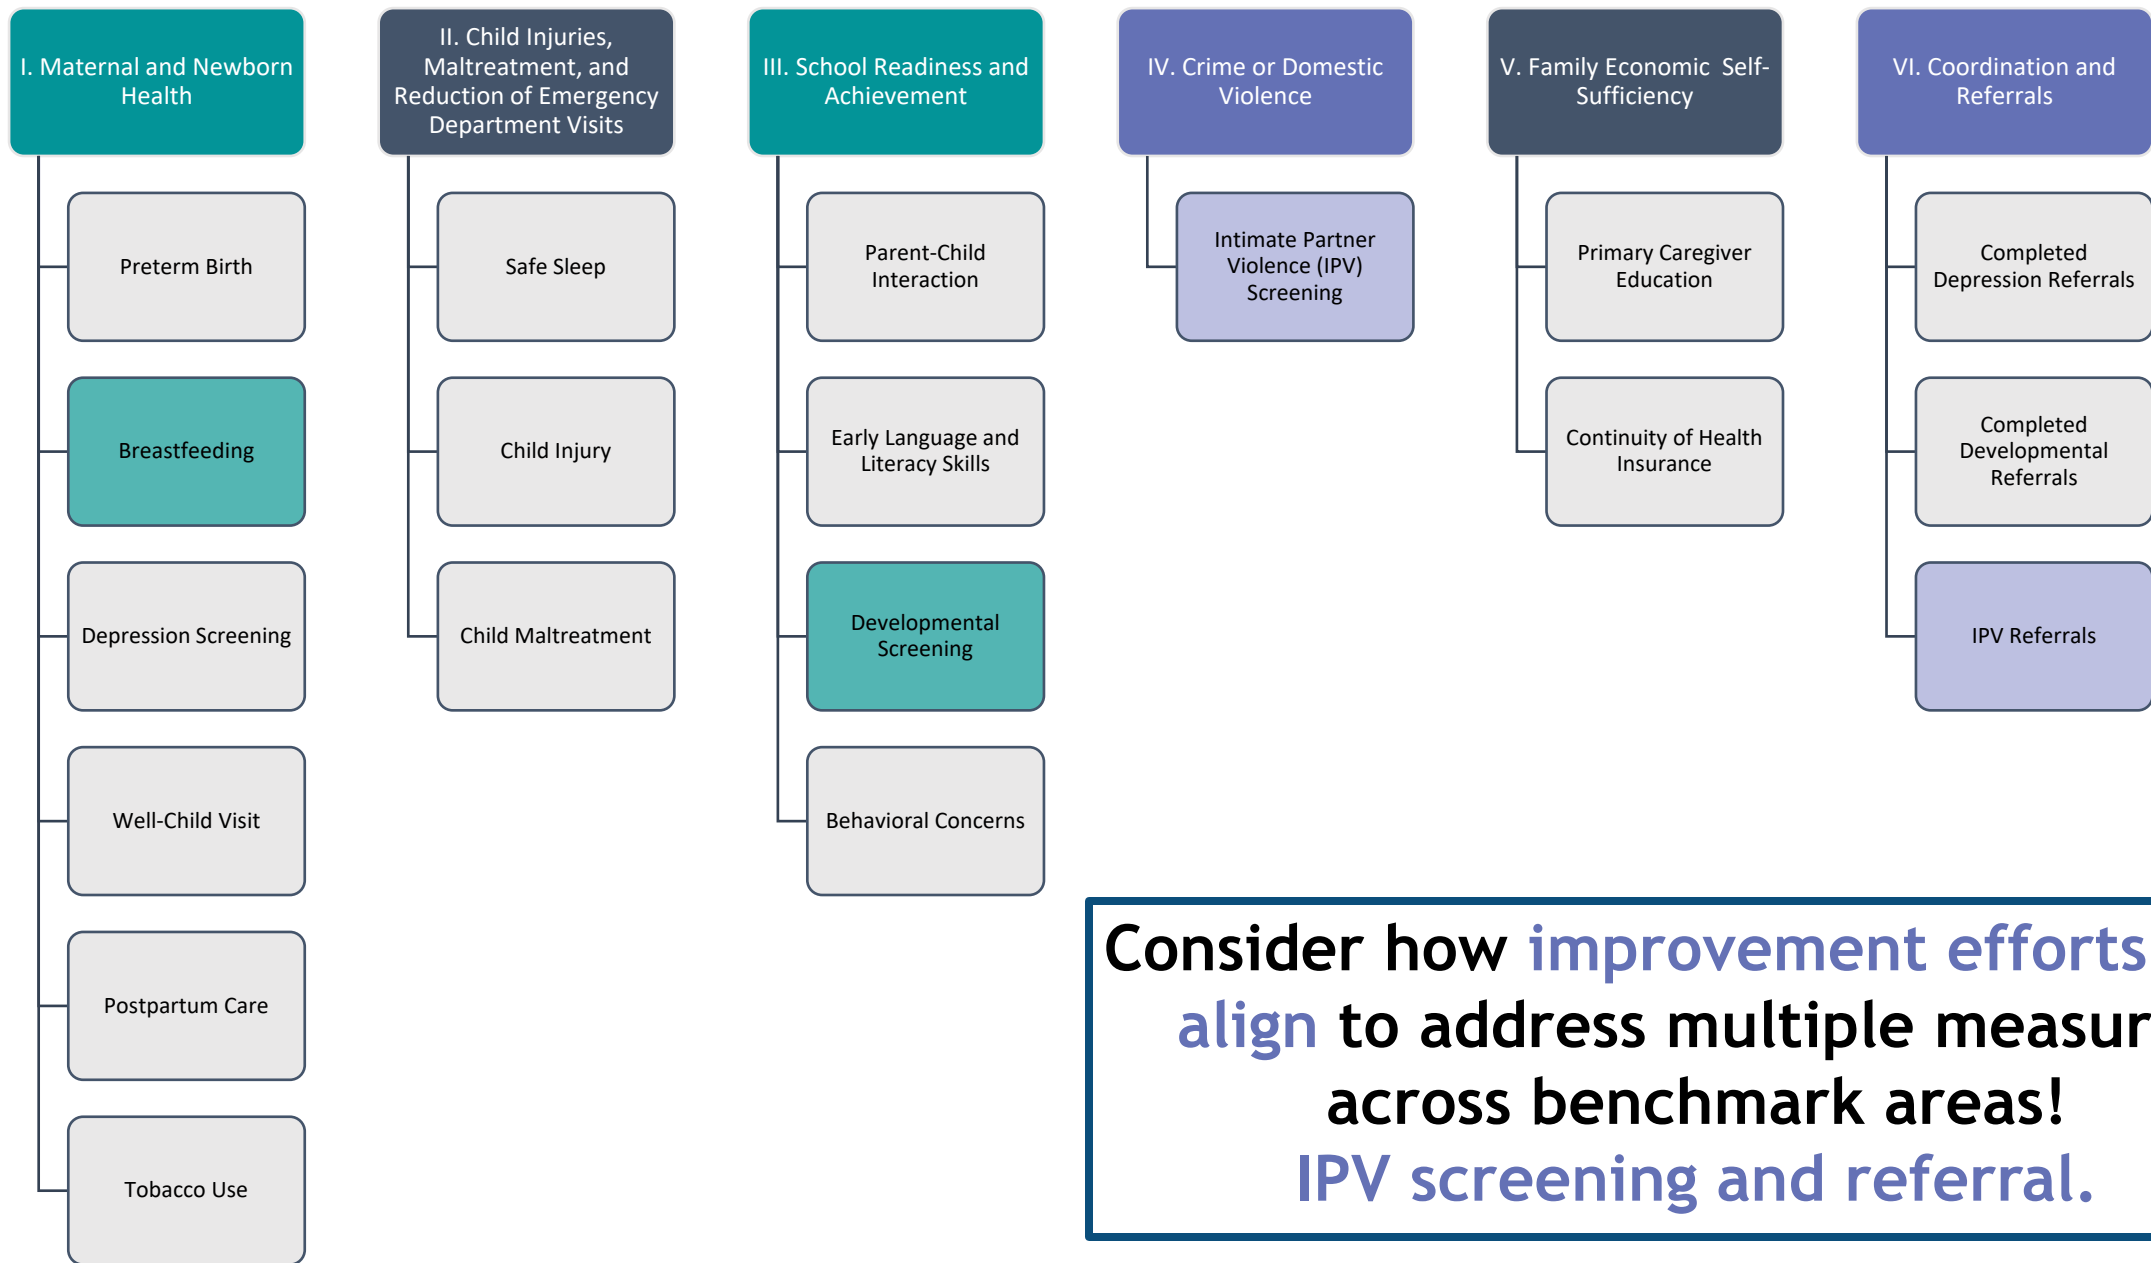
I. Maternal and Newborn Health

Preterm Birth

Breastfeeding

Depression Screening

Well-Child Visit

Postpartum Care

Tobacco Use

II. Child Injuries, Maltreatment, and Reduction of Emergency Department Visits

Safe Sleep

Child Injury

Child Maltreatment

III. School Readiness and Achievement

Parent-Child Interaction

Early Language and Literacy Skills

Developmental Screening

Behavioral Concerns

IV. Crime or Domestic Violence

Intimate Partner Violence (IPV) Screening

V. Family Economic Self-Sufficiency

Primary Caregiver Education

Continuity of Health Insurance

VI. Coordination and Referrals

Completed Depression Referrals

Completed Developmental Referrals

IPV Referrals

Consider how improvement efforts align to address multiple measur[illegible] across benchmark areas! IPV screening and referral.